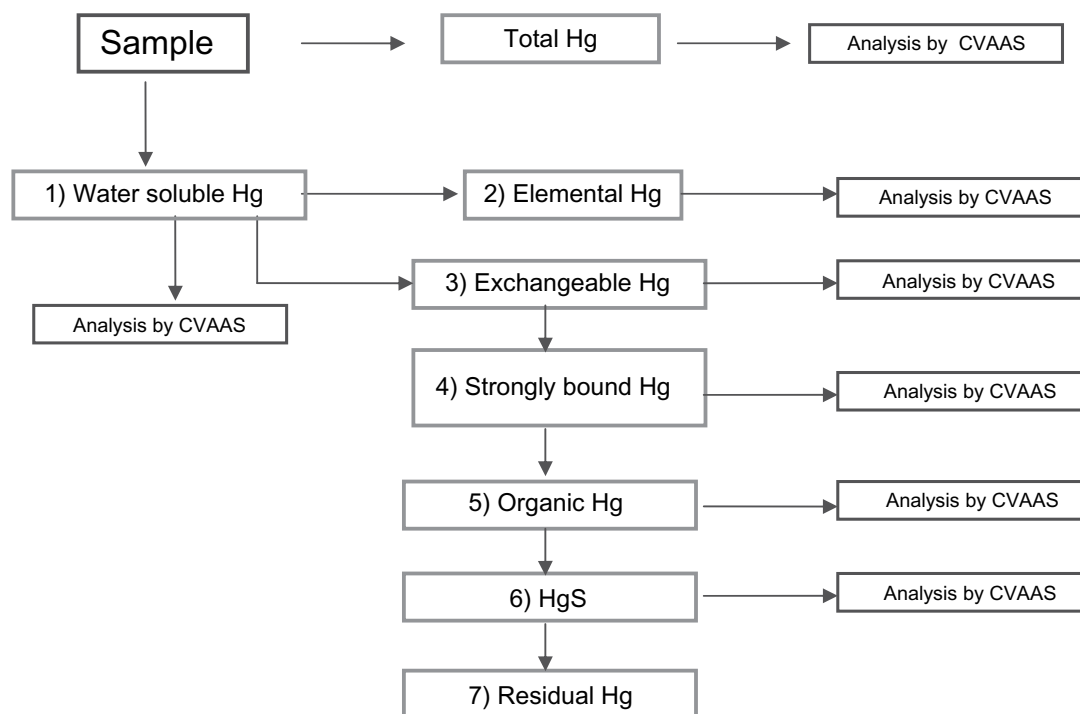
Sample

Total Hg

Analysis by CVAAS

1) Water soluble Hg

2) Elemental Hg

Analysis by CVAAS

3) Exchangeable Hg

Analysis by CVAAS

Analysis by CVAAS

4) Strongly bound Hg

Analysis by CVAAS

5) Organic Hg

Analysis by CVAAS

6) HgS

Analysis by CVAAS

7) Residual Hg